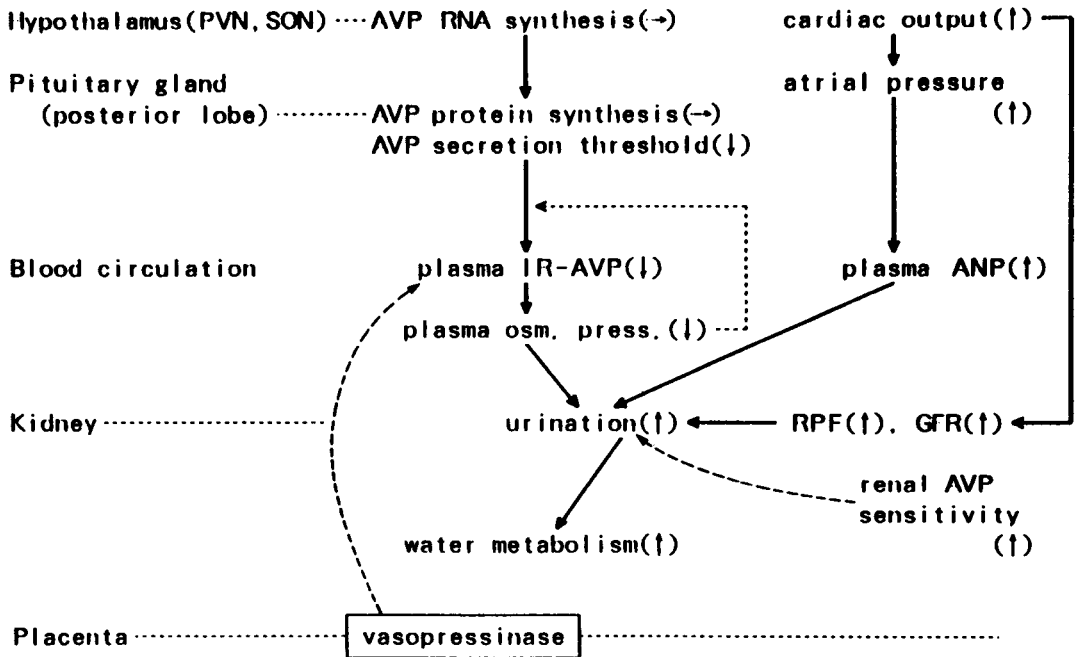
Hypothalamus(PVN, SON) AVP RNA synthesis(→)

cardiac output(↑)

Pituitary gland (posterior lobe) AVP protein synthesis(→) AVP secretion threshold(↓)

atrial pressure (↑)

Blood circulation plasma IR-AVP(↓)

plasma ANP(↑)

plasma osm. press.(↓)

Kidney urination(↑) RPF(↑), GFR(↑)

renal AVP sensitivity (↑)

water metabolism(↑)

Placenta vasopressinase